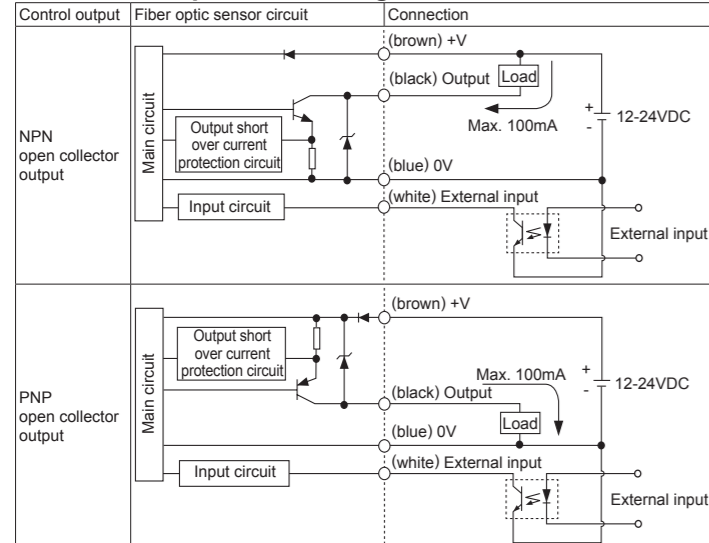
| Control output | Fiber optic sensor circuit | Connection |
|---|---|---|
| NPN open collector output | Main circuit, Output short over current protection circuit, Input circuit | (brown) +V, (black) Output, Load, Max. 100mA, + - 12-24VDC, (blue) 0V, (white) External input, External input |
| PNP open collector output | Main circuit, Output short over current protection circuit, Input circuit | (brown) +V, Max. 100mA, + - 12-24VDC, (black) Output, Load, (blue) 0V, (white) External input, External input |